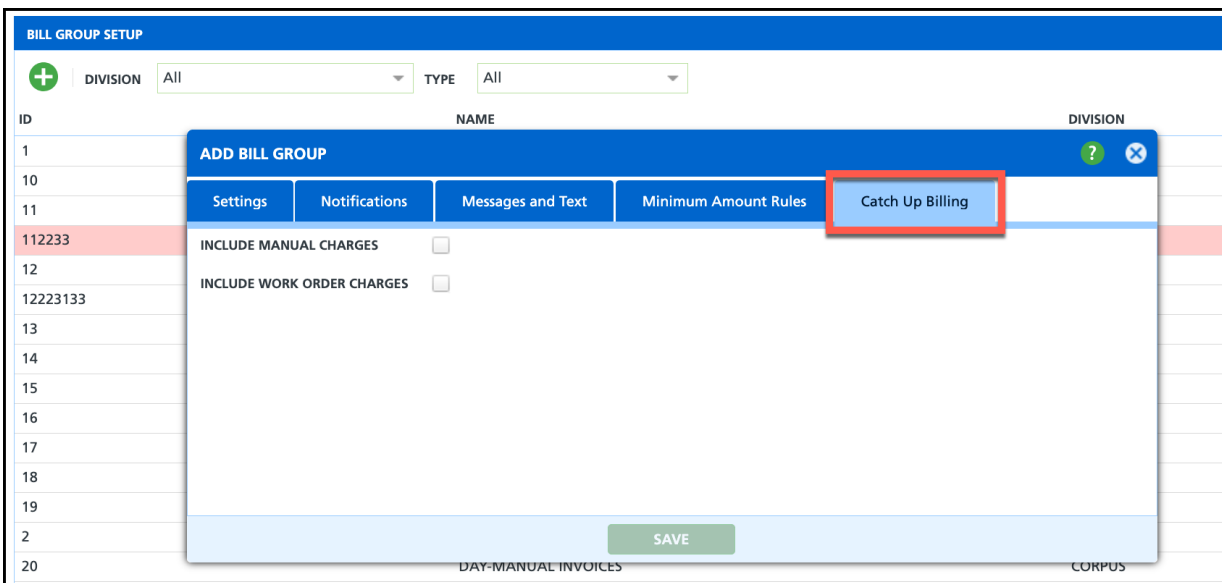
BILL GROUP SETUP

DIVISION All TYPE All

| ID | NAME | DIVISION |
|---|---|---|
| 1 | | |
| 10 | | |
| 11 | | |
| 112233 | | |
| 12 | | |
| 12223133 | | |
| 13 | | |
| 14 | | |
| 15 | | |
| 16 | | |
| 17 | | |
| 18 | | |
| 19 | | |
| 2 | | |
| 20 | DAY-MANUAL INVOICES | CORPUS |

ADD BILL GROUP

Settings | Notifications | Messages and Text | Minimum Amount Rules | Catch Up Billing

INCLUDE MANUAL CHARGES

INCLUDE WORK ORDER CHARGES

SAVE